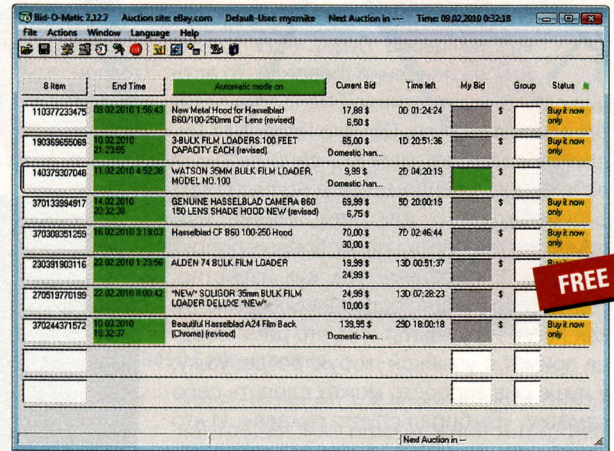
Bid-O-Matic 2.12.7 Auction site: eBay.com Default-User: myzmike Next Auction in --- Time: 09.02.2010 0:32:18

File Actions Window Language Help

| 8 item | End Time | Automatic mode on | Current Bid | Time left | My Bid | | Group | Status |
|---|---|---|---|---|---|---|---|---|
| 110377233475 | 09.02.2010 1:56:43 | New Metal Hood for Hasselblad B60/100-250mm CF Lens (revised) | 17,89 \$ 6,50 \$ | 0D 01:24:24 | | \$ | | Buy it now only |
| 190369655069 | 10.02.2010 11:23:55 | 3-BULK FILM LOADERS 100 FEET CAPACITY EACH (revised) | 65,00 \$ Domestic han... | 1D 20:51:36 | | \$ | | Buy it now only |
| 140379307048 | 11.02.2010 4:52:38 | WATSON 35MM BULK FILM LOADER, MODEL NO.100 | 9,99 \$ Domestic han... | 2D 04:20:19 | | \$ | | |
| 370133994917 | 14.02.2010 20:32:38 | GENUINE HASSELBLAD CAMERA B60 150 LENS SHADE HOOD NEW (revised) | 69,99 \$ 6,75 \$ | 5D 20:00:19 | | \$ | | Buy it now only |
| 370308351259 | 16.02.2010 3:19:03 | Hasselblad CF B60 100-250 Hood | 70,00 \$ 30,00 \$ | 7D 02:46:44 | | \$ | | Buy it now only |
| 230391903116 | 22.02.2010 1:23:56 | ALDEN 74 BULK FILM LOADER | 19,99 \$ 24,99 \$ | 13D 00:51:37 | | \$ | | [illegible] |
| 270519770199 | 22.02.2010 8:00:42 | *NEW* SOLIGOR 35mm BULK FILM LOADER DELUXE *NEW* | 24,99 \$ 10,00 \$ | 13D 07:28:23 | | \$ | | |
| 370244371572 | 18.03.2010 19:32:37 | Beautiful Hasselblad A24 Film Back (Chrome) (revised) | 139,95 \$ Domestic han... | 29D 18:00:18 | | \$ | | Buy it now only |

FREE

Next Auction in ---